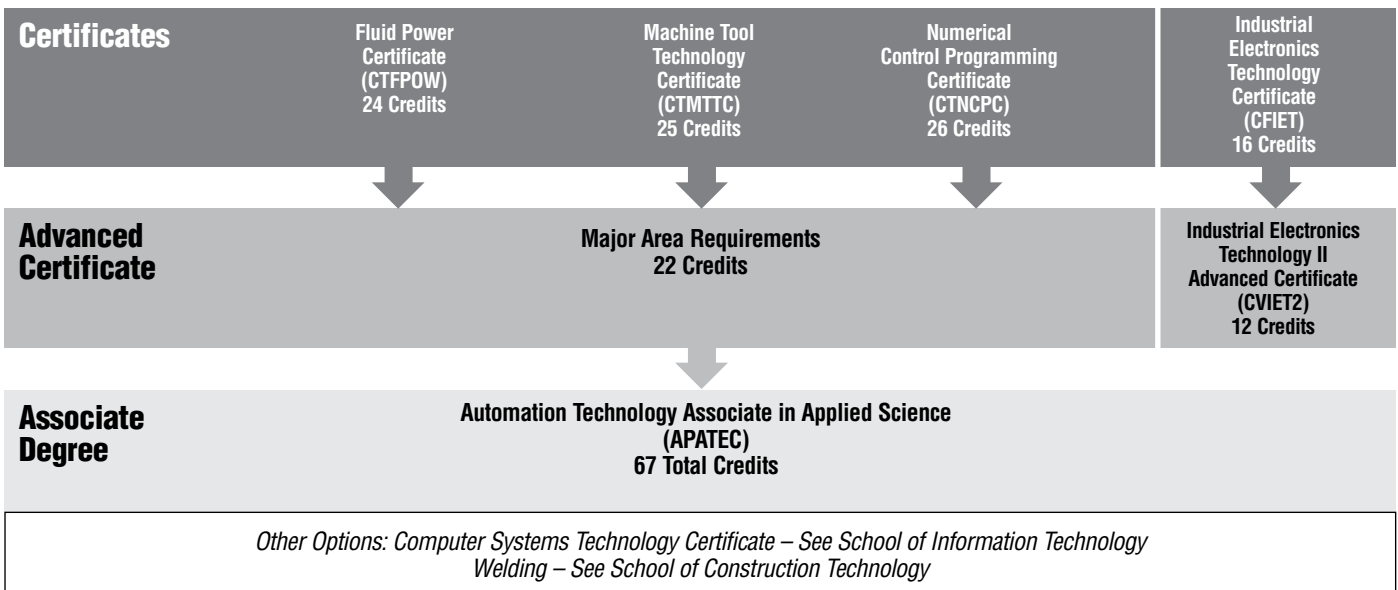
Certificates

Fluid Power Certificate (CTFPOW) 24 Credits

Machine Tool Technology Certificate (CTMTTC) 25 Credits

Numerical Control Programming Certificate (CTNCPC) 26 Credits

Industrial Electronics Technology Certificate (CFIET) 16 Credits

Advanced Certificate

Major Area Requirements 22 Credits

Industrial Electronics Technology II Advanced Certificate (CVIET2) 12 Credits

Associate Degree

Automation Technology Associate in Applied Science (APATEC) 67 Total Credits

Other Options: Computer Systems Technology Certificate – See School of Information Technology
Welding – See School of Construction Technology